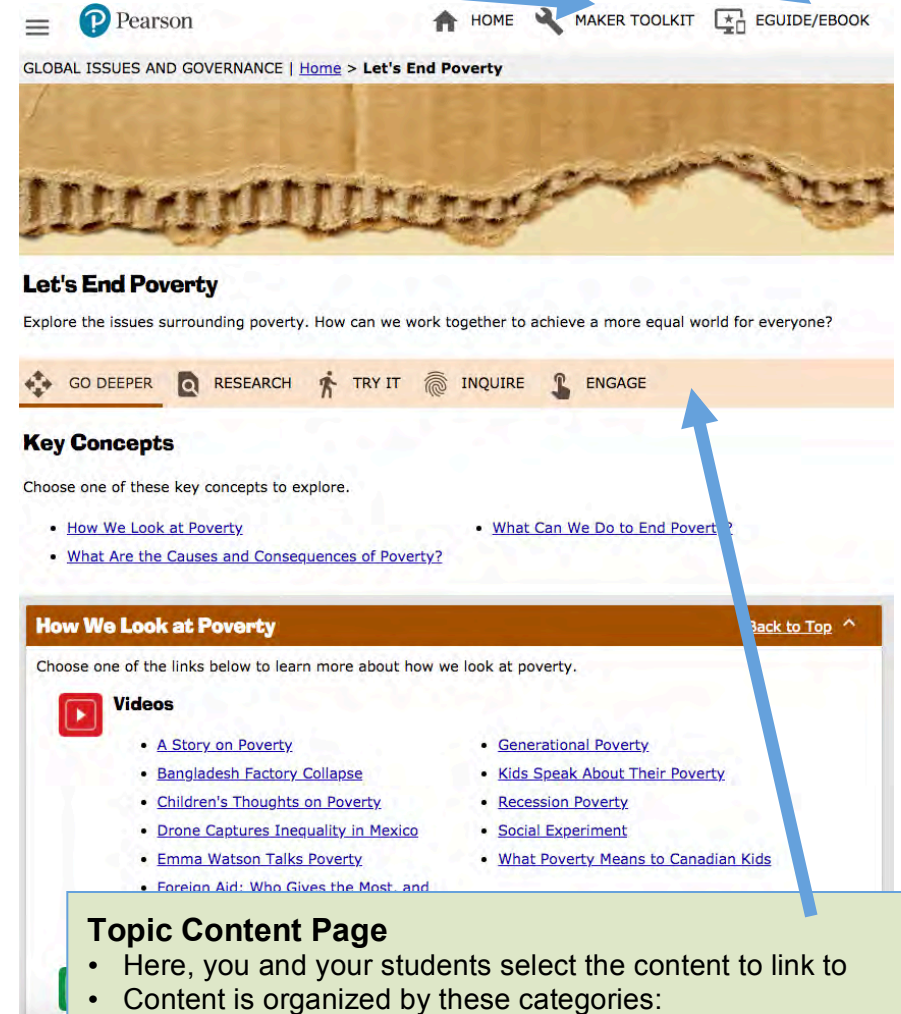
Pearson HOME MAKER TOOLKIT EGUIDE/EBOOK

GLOBAL ISSUES AND GOVERNANCE | Home > Let's End Poverty

Let's End Poverty

Explore the issues surrounding poverty. How can we work together to achieve a more equal world for everyone?

GO DEEPER RESEARCH TRY IT INQUIRE ENGAGE

Key Concepts

Choose one of these key concepts to explore.

- How We Look at Poverty
- What Are the Causes and Consequences of Poverty?
- What Can We Do to End Povert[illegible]?

How We Look at Poverty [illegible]ack to Top

Choose one of the links below to learn more about how we look at poverty.

Videos

- A Story on Poverty
- Bangladesh Factory Collapse
- Children's Thoughts on Poverty
- Drone Captures Inequality in Mexico
- Emma Watson Talks Poverty
- Foreign Aid: Who Gives the Most, and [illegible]
- Generational Poverty
- Kids Speak About Their Poverty
- Recession Poverty
- Social Experiment
- What Poverty Means to Canadian Kids

Topic Content Page
- Here, you and your students select the content to link to
- Content is organized by these categories: